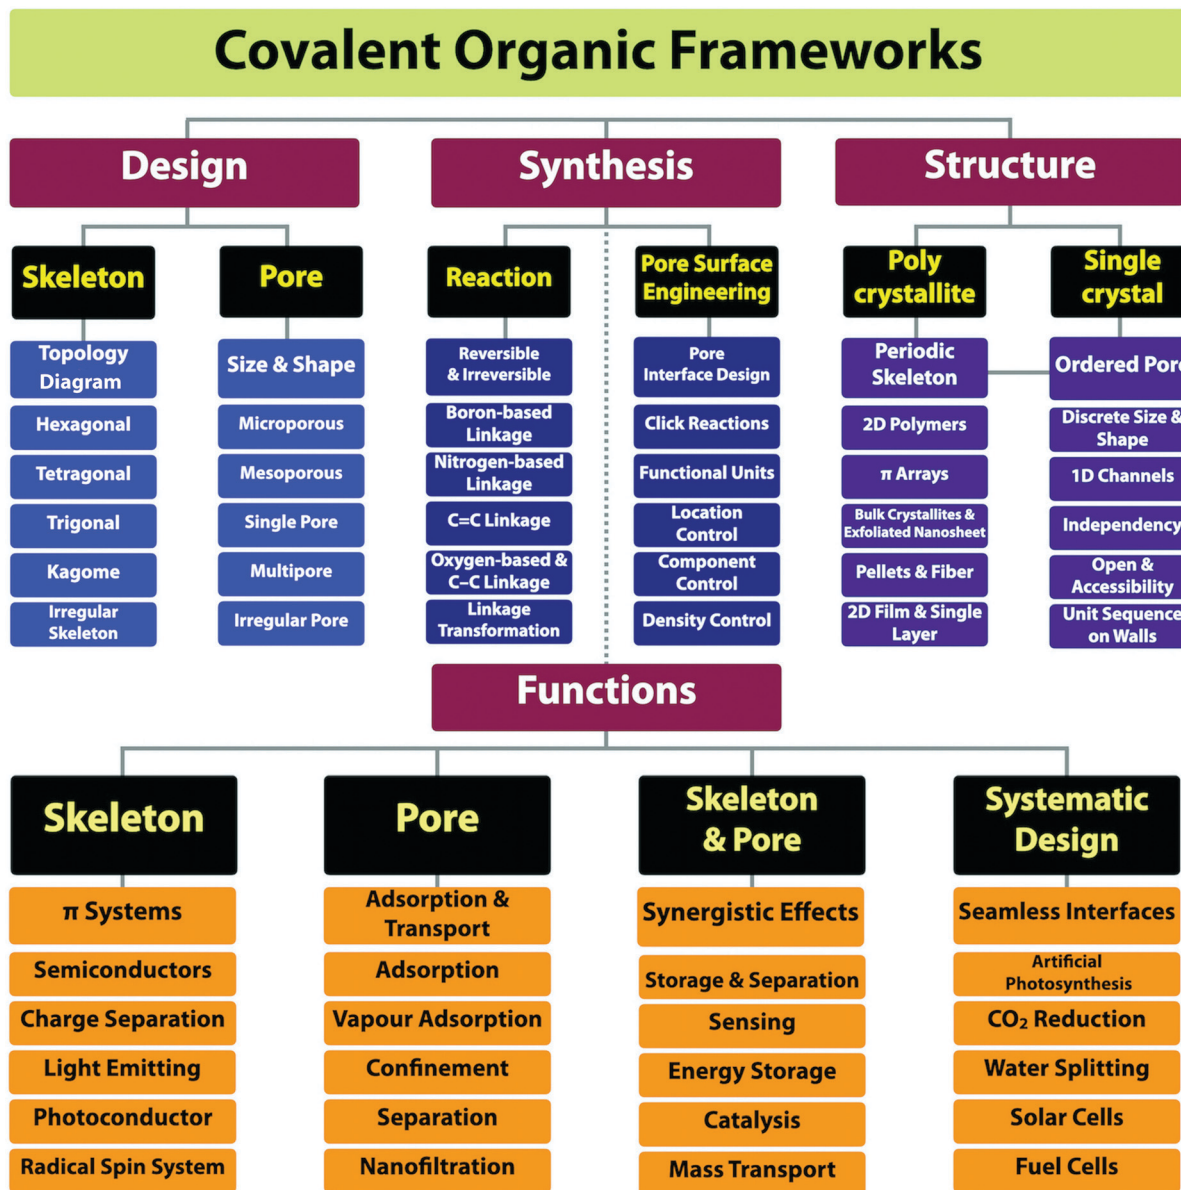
Covalent Organic Frameworks

Design

Skeleton

Topology Diagram

Hexagonal

Tetragonal

Trigonal

Kagome

Irregular Skeleton

Pore

Size & Shape

Microporous

Mesoporous

Single Pore

Multipore

Irregular Pore

Synthesis

Reaction

Reversible & Irreversible

Boron-based Linkage

Nitrogen-based Linkage

C=C Linkage

Oxygen-based & C–C Linkage

Linkage Transformation

Pore Surface Engineering

Pore Interface Design

Click Reactions

Functional Units

Location Control

Component Control

Density Control

Structure

Poly crystallite

Periodic Skeleton

2D Polymers

π Arrays

Bulk Crystallites & Exfoliated Nanosheet

Pellets & Fiber

2D Film & Single Layer

Single crystal

Ordered Por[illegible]

Discrete Size & Shape

1D Channels

Independenc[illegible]

Open & Accessibility

Unit Sequenc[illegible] on Walls

Functions

Skeleton

π Systems

Semiconductors

Charge Separation

Light Emitting

Photoconductor

Radical Spin System

Pore

Adsorption & Transport

Adsorption

Vapour Adsorption

Confinement

Separation

Nanofiltration

Skeleton & Pore

Synergistic Effects

Storage & Separation

Sensing

Energy Storage

Catalysis

Mass Transport

Systematic Design

Seamless Interfaces

Artificial Photosynthesis

$CO_2$ Reduction

Water Splitting

Solar Cells

Fuel Cells